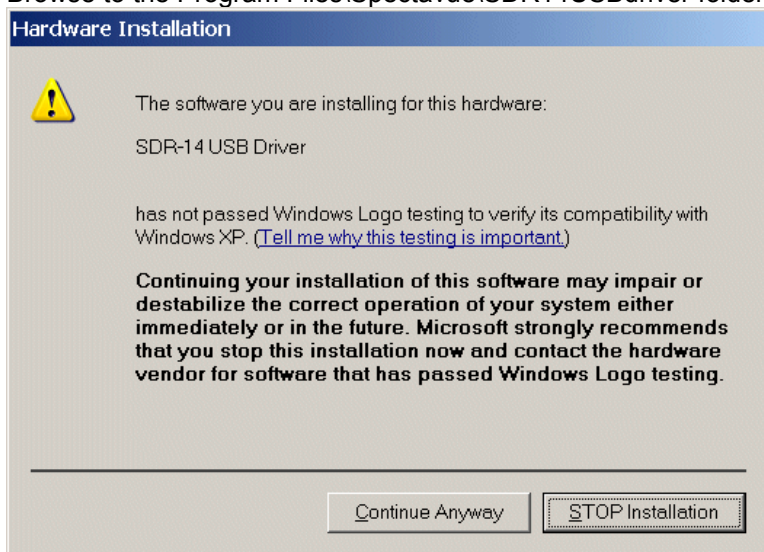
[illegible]

Hardware Installation

The software you are installing for this hardware:

SDR-14 USB Driver

has not passed Windows Logo testing to verify its compatibility with Windows XP. (Tell me why this testing is important.)

Continuing your installation of this software may impair or destabilize the correct operation of your system either immediately or in the future. Microsoft strongly recommends that you stop this installation now and contact the hardware vendor for software that has passed Windows Logo testing.

Continue Anyway

STOP Installation